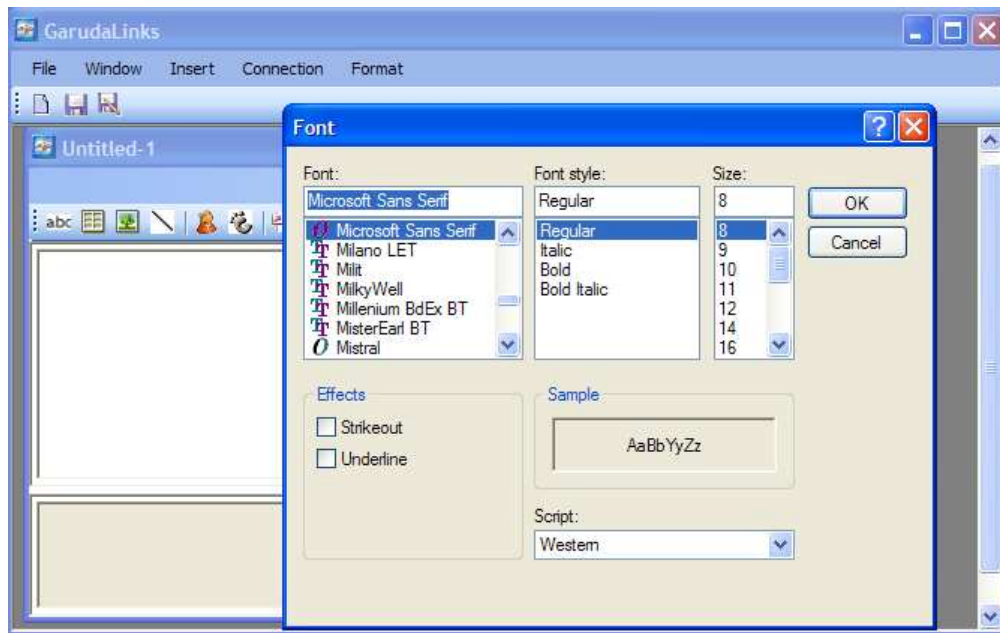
GarudaLinks

File Window Insert Connection Format

Untitled-1

abc

Font

Font:
Microsoft Sans Serif
Microsoft Sans Serif
Milano LET
Milit
MilkyWell
Millenium BdEx BT
MisterEarl BT
Mistral

Font style:
Regular
Regular
Italic
Bold
Bold Italic

Size:
8
8
9
10
11
12
14
16

OK

Cancel

Effects

Strikeout

Underline

Sample

AaBbYyZz

Script:
Western